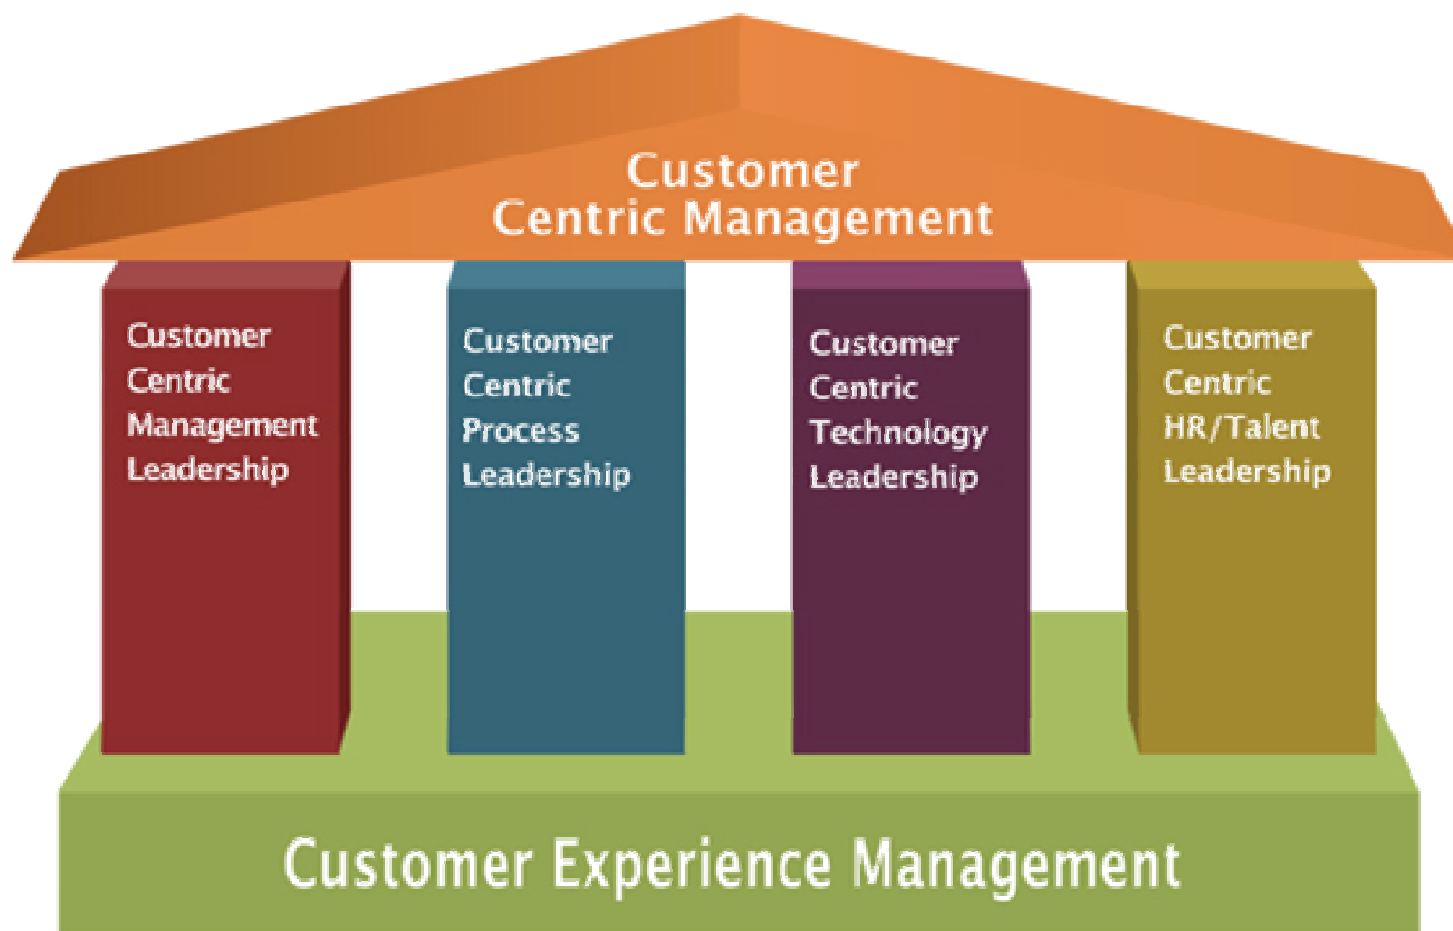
Customer
Centric Management

Customer
Centric
Management
Leadership

Customer
Centric
Process
Leadership

Customer
Centric
Technology
Leadership

Customer
Centric
HR/Talent
Leadership

Customer Experience Management